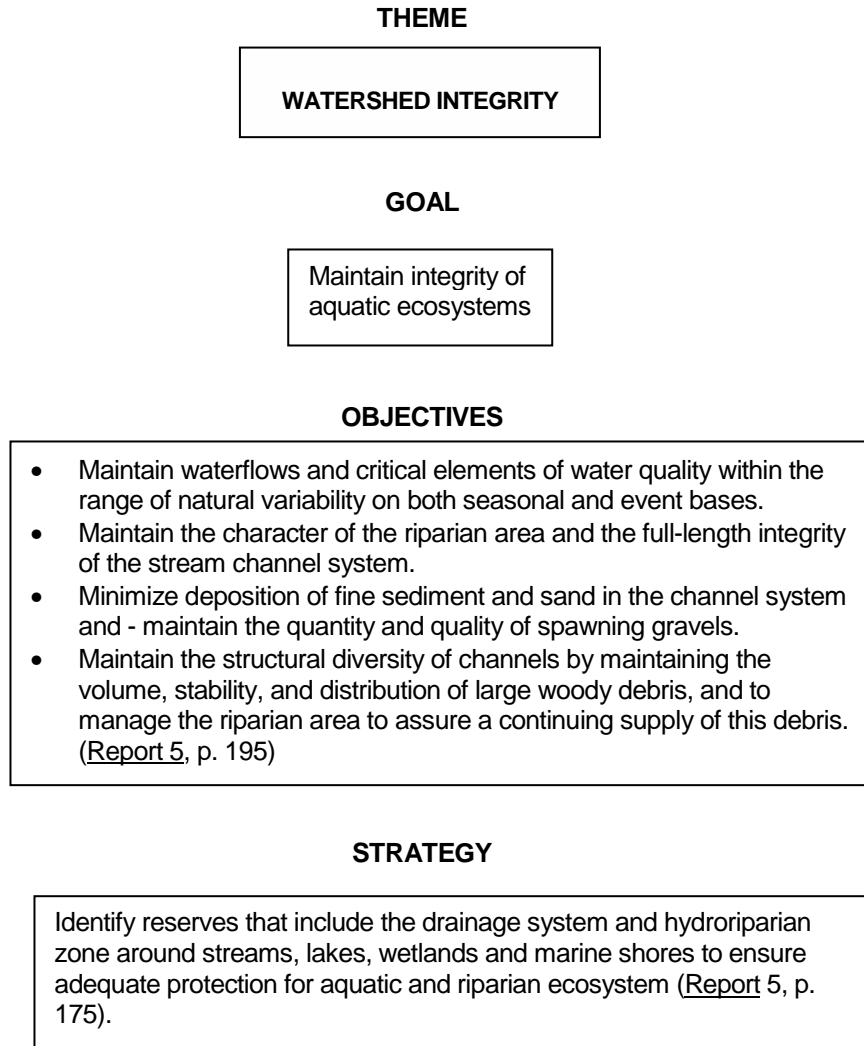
THEME

WATERSHED INTEGRITY

GOAL

Maintain integrity of aquatic ecosystems

OBJECTIVES

- Maintain waterflows and critical elements of water quality within the range of natural variability on both seasonal and event bases.
- Maintain the character of the riparian area and the full-length integrity of the stream channel system.
- Minimize deposition of fine sediment and sand in the channel system and - maintain the quantity and quality of spawning gravels.
- Maintain the structural diversity of channels by maintaining the volume, stability, and distribution of large woody debris, and to manage the riparian area to assure a continuing supply of this debris. (Report 5, p. 195)

STRATEGY

Identify reserves that include the drainage system and hydroriparian zone around streams, lakes, wetlands and marine shores to ensure adequate protection for aquatic and riparian ecosystem (Report 5, p. 175).